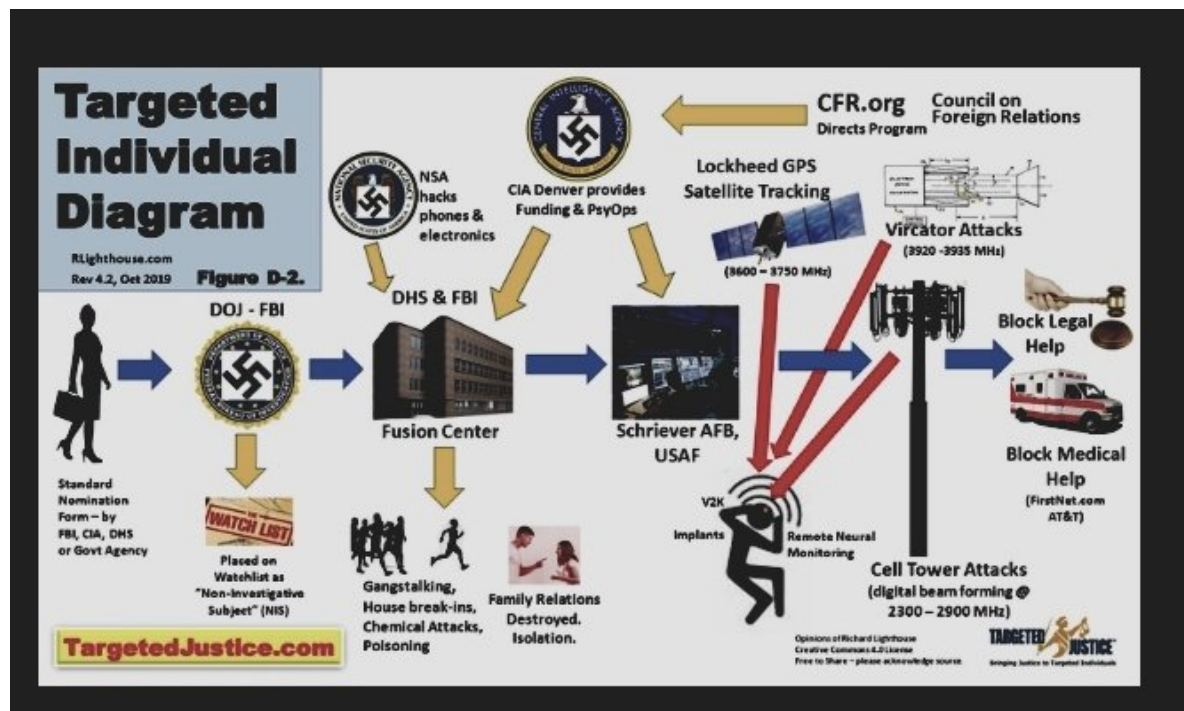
Targeted Individual Diagram

RLighthouse.com
Rev 4.2, Oct 2019

Figure D-2.

NSA hacks phones & electronics

CIA Denver provides Funding & PsyOps

CFR.org
Directs Program

Council on Foreign Relations

Lockheed GPS Satellite Tracking

(3600 – 3750 MHz)

Vircator Attacks
(3920 -3935 MHz)

DOJ - FBI

DHS & FBI

Fusion Center

Schriever AFB, USAF

Block Legal Help

Block Medical Help
(FirstNet.com AT&T)

Standard Nomination Form – by FBI, CIA, DHS or Govt Agency

WATCH LIST

Placed on Watchlist as "Non-Investigative Subject" (NIS)

Gangstalking, House break-ins, Chemical Attacks, Poisoning

Family Relations Destroyed. Isolation.

V2K

Implants

Remote Neural Monitoring

Cell Tower Attacks
(digital beam forming @ 2300 – 2900 MHz)

TargetedJustice.com

Opinions of Richard Lighthouse
Creative Commons 4.0 License
Free to Share – please acknowledge source

TARGETED JUSTICE
Bringing Justice to Targeted Individuals